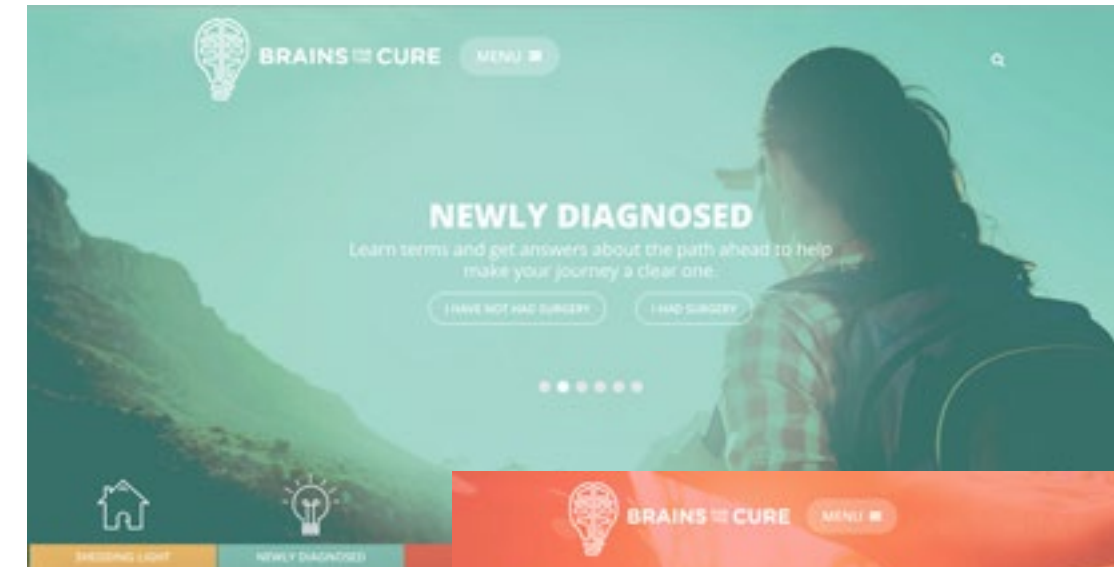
BRAINS FOR THE CURE MENU

NEWLY DIAGNOSED

Learn terms and get answers about the path ahead to help make your journey a clear one.

I HAVE NOT HAD SURGERY I HAD SURGERY

SHEDDING LIGHT NEWLY DIAGNOSED

BRAINS FOR THE CURE MENU